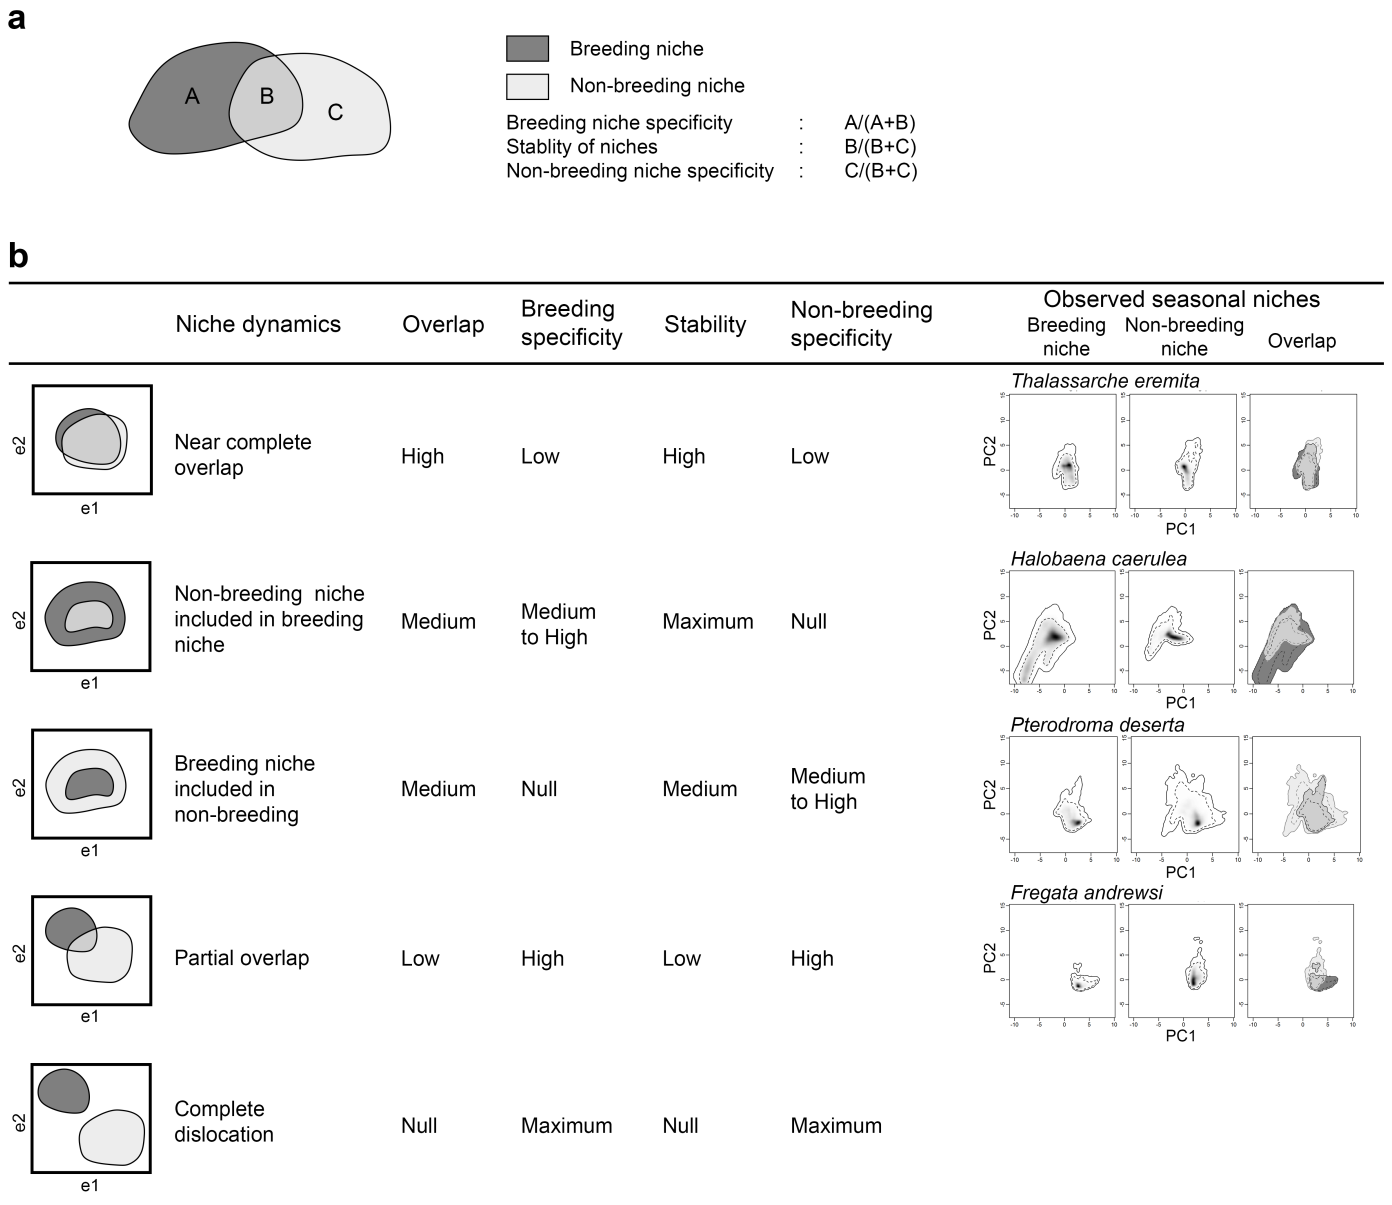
a

A B C

Breeding niche
Non-breeding niche

Breeding niche specificity : A/(A+B)
Stablity of niches : B/(B+C)
Non-breeding niche specificity : C/(B+C)

b

| | Niche dynamics | Overlap | Breeding specificity | Stability | Non-breeding specificity | Observed seasonal niches: Breeding niche, Non-breeding niche, Overlap |
|---|---|---|---|---|---|---|
| e2 e1 | Near complete overlap | High | Low | High | Low | *Thalassarche eremita* PC2 PC1 |
| e2 e1 | Non-breeding niche included in breeding niche | Medium | Medium to High | Maximum | Null | *Halobaena caerulea* PC2 PC1 |
| e2 e1 | Breeding niche included in non-breeding | Medium | Null | Medium | Medium to High | *Pterodroma deserta* PC2 PC1 |
| e2 e1 | Partial overlap | Low | High | Low | High | *Fregata andrewsi* PC2 PC1 |
| e2 e1 | Complete dislocation | Null | Maximum | Null | Maximum | |